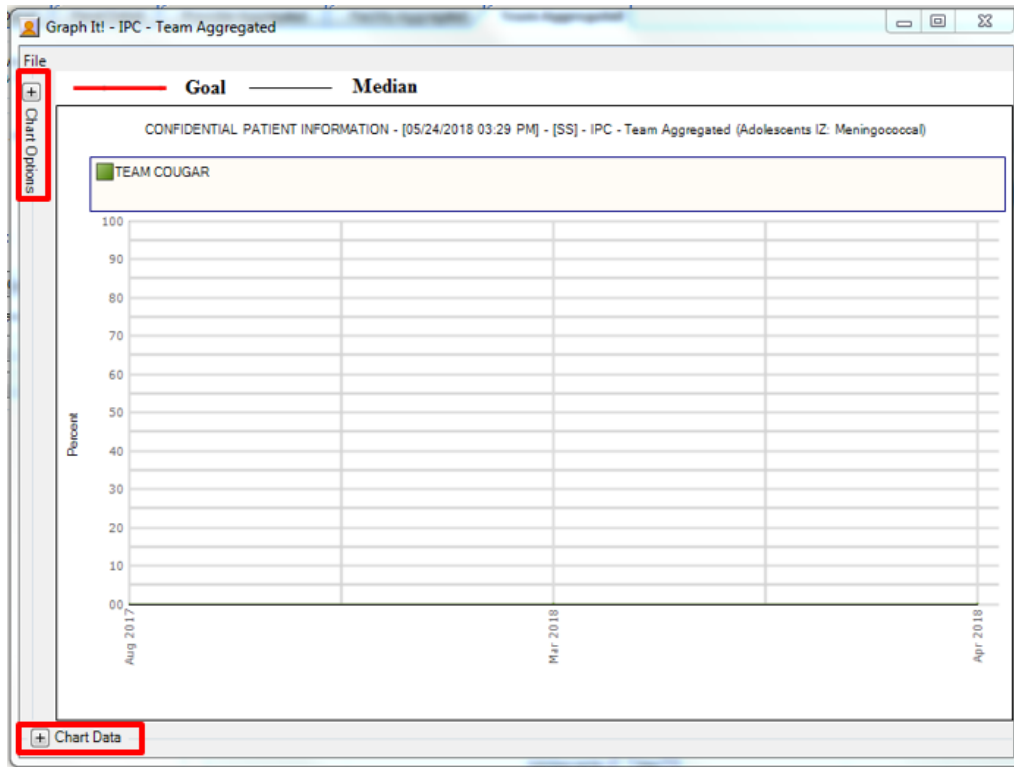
Graph It! - IPC - Team Aggregated

File

+ Chart Options

Goal Median

CONFIDENTIAL PATIENT INFORMATION - [05/24/2018 03:29 PM] - [SS] - IPC - Team Aggregated (Adolescents IZ: Meningococcal)

TEAM COUGAR

100
90
80
70
60
50
40
30
20
10
0.00

Percent

Aug 2017
Mar 2018
Apr 2018

+ Chart Data